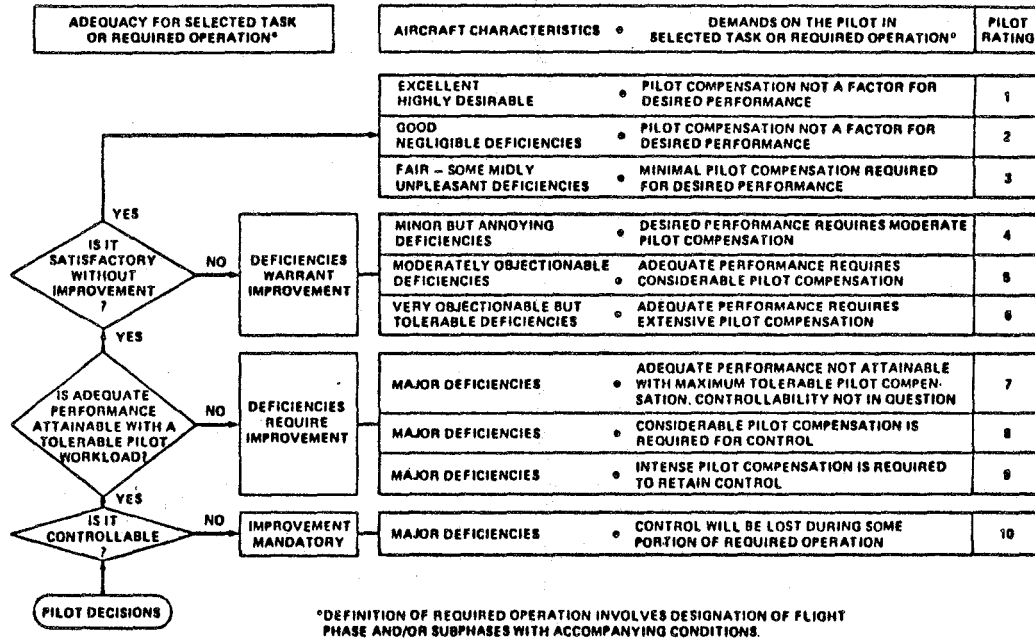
ADEQUACY FOR SELECTED TASK OR REQUIRED OPERATION*

| AIRCRAFT CHARACTERISTICS | DEMANDS ON THE PILOT IN SELECTED TASK OR REQUIRED OPERATION* | PILOT RATING |
|---|---|---|
| EXCELLENT HIGHLY DESIRABLE | PILOT COMPENSATION NOT A FACTOR FOR DESIRED PERFORMANCE | 1 |
| GOOD NEGLIGIBLE DEFICIENCIES | PILOT COMPENSATION NOT A FACTOR FOR DESIRED PERFORMANCE | 2 |
| FAIR – SOME MIDLY UNPLEASANT DEFICIENCIES | MINIMAL PILOT COMPENSATION REQUIRED FOR DESIRED PERFORMANCE | 3 |
| MINOR BUT ANNOYING DEFICIENCIES | DESIRED PERFORMANCE REQUIRES MODERATE PILOT COMPENSATION | 4 |
| MODERATELY OBJECTIONABLE DEFICIENCIES | ADEQUATE PERFORMANCE REQUIRES CONSIDERABLE PILOT COMPENSATION | 5 |
| VERY OBJECTIONABLE BUT TOLERABLE DEFICIENCIES | ADEQUATE PERFORMANCE REQUIRES EXTENSIVE PILOT COMPENSATION | 6 |
| MAJOR DEFICIENCIES | ADEQUATE PERFORMANCE NOT ATTAINABLE WITH MAXIMUM TOLERABLE PILOT COMPENSATION. CONTROLLABILITY NOT IN QUESTION | 7 |
| MAJOR DEFICIENCIES | CONSIDERABLE PILOT COMPENSATION IS REQUIRED FOR CONTROL | 8 |
| MAJOR DEFICIENCIES | INTENSE PILOT COMPENSATION IS REQUIRED TO RETAIN CONTROL | 9 |
| MAJOR DEFICIENCIES | CONTROL WILL BE LOST DURING SOME PORTION OF REQUIRED OPERATION | 10 |

YES
IS IT SATISFACTORY WITHOUT IMPROVEMENT ?
NO
DEFICIENCIES WARRANT IMPROVEMENT
YES
IS ADEQUATE PERFORMANCE ATTAINABLE WITH A TOLERABLE PILOT WORKLOAD?
NO
DEFICIENCIES REQUIRE IMPROVEMENT
YES
IS IT CONTROLLABLE ?
NO
IMPROVEMENT MANDATORY

PILOT DECISIONS

*DEFINITION OF REQUIRED OPERATION INVOLVES DESIGNATION OF FLIGHT PHASE AND/OR SUBPHASES WITH ACCOMPANYING CONDITIONS.